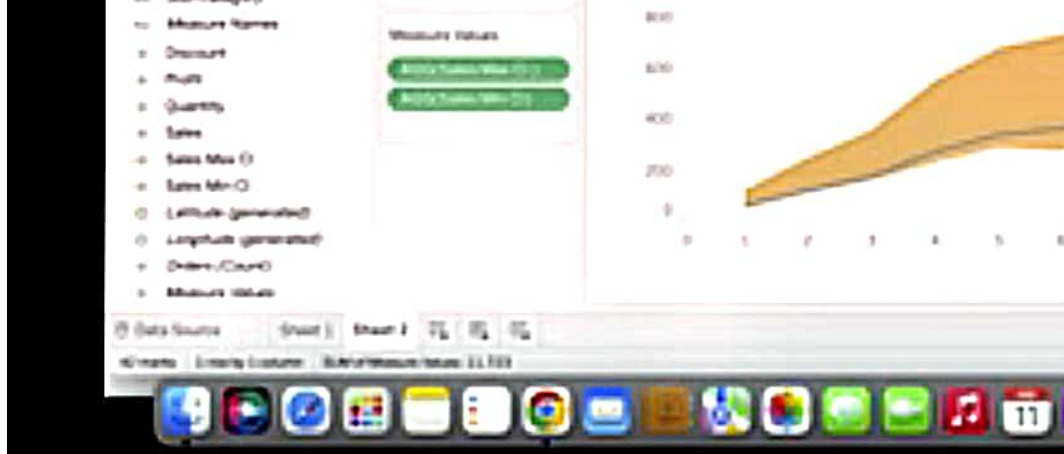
Measure Names
Discount
Profit
Quantity
Sales
Sales Max (1)
Sales Min (1)
Latitude (generated)
Longitude (generated)
Orders (Count)
Measure Values

Measure Values
AGG(Sales Max (1))
AGG(Sales Min (1))

800
600
400
200
0

0 1 2 3 4 5 6

Data Source Sheet 1 Sheet 2

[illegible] marks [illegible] SUM of Measure Values: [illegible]

11